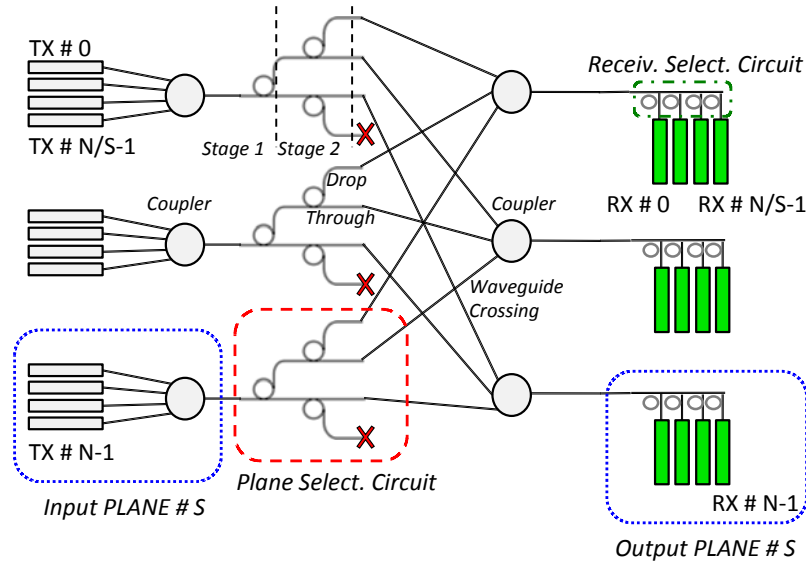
TX # 0

TX # N/S-1

Stage 1

Stage 2

Receiv. Select. Circuit

Drop

Coupler

Through

Coupler

RX # 0

RX # N/S-1

Waveguide Crossing

TX # N-1

Input PLANE # S

Plane Select. Circuit

RX # N-1

Output PLANE # S